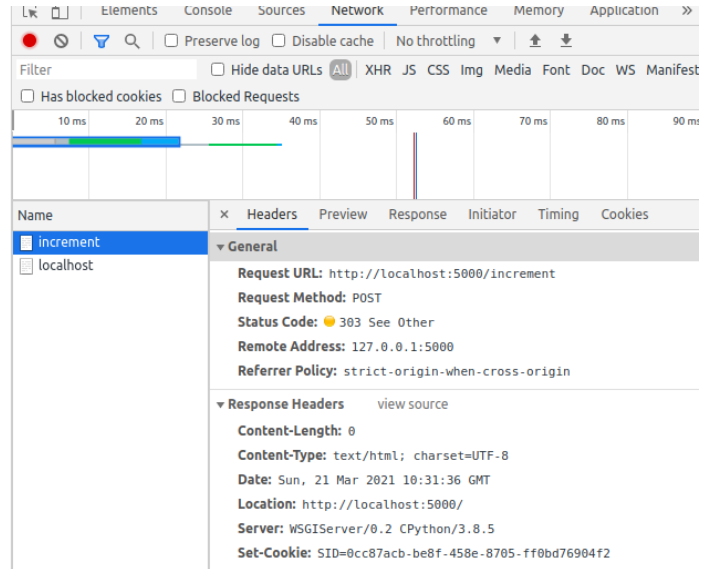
Elements Console Sources Network Performance Memory Application »

Preserve log Disable cache No throttling

Filter Hide data URLs All XHR JS CSS Img Media Font Doc WS Manifest

Has blocked cookies Blocked Requests

10 ms 20 ms 30 ms 40 ms 50 ms 60 ms 70 ms 80 ms 90 ms

Name
increment
localhost

× Headers Preview Response Initiator Timing Cookies

▾ General

Request URL: http://localhost:5000/increment

Request Method: POST

Status Code: 303 See Other

Remote Address: 127.0.0.1:5000

Referrer Policy: strict-origin-when-cross-origin

▾ Response Headers view source

Content-Length: 0

Content-Type: text/html; charset=UTF-8

Date: Sun, 21 Mar 2021 10:31:36 GMT

Location: http://localhost:5000/

Server: WSGIServer/0.2 CPython/3.8.5

Set-Cookie: SID=0cc87acb-be8f-458e-8705-ff0bd76904f2